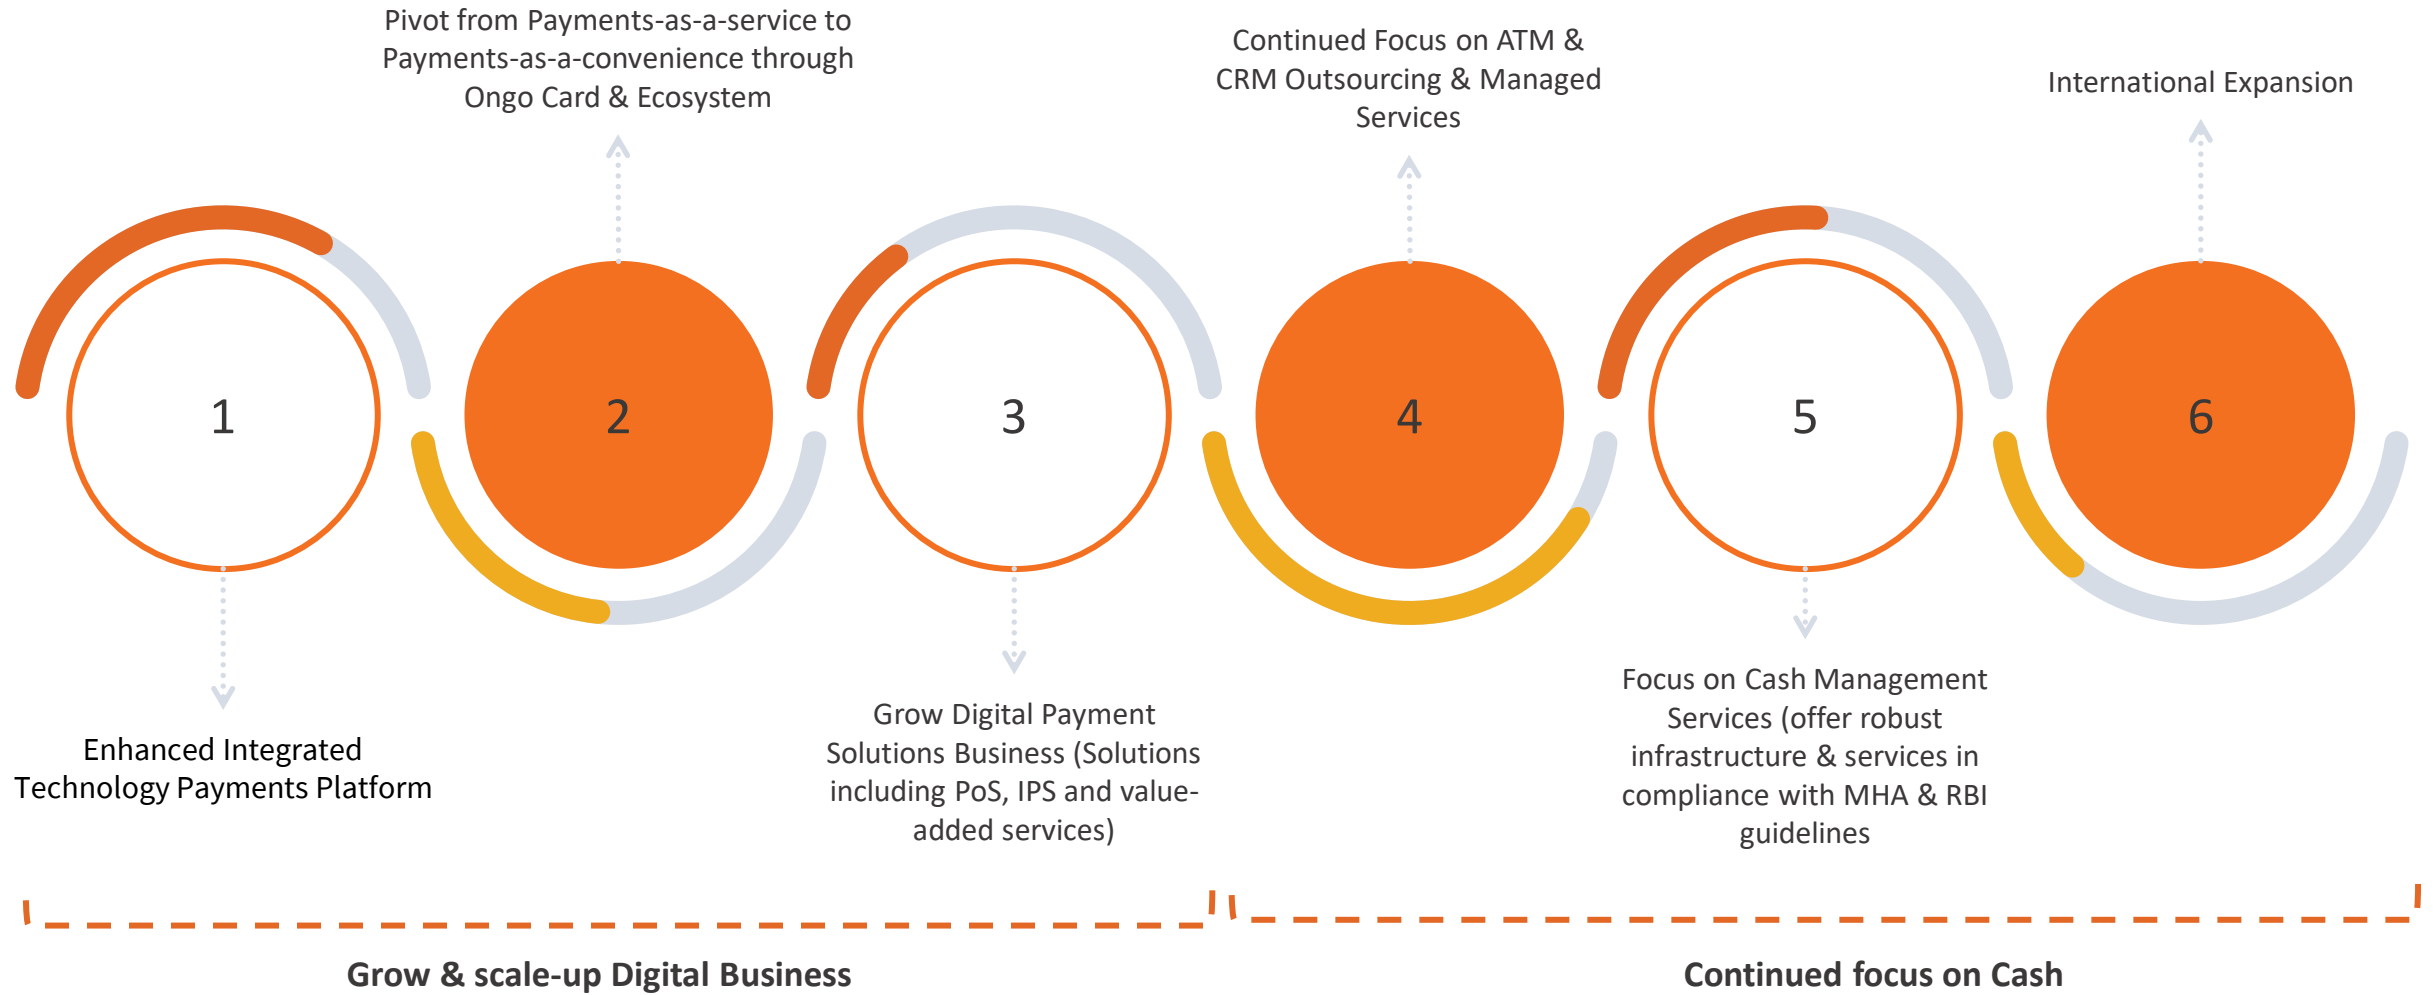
Pivot from Payments-as-a-service to Payments-as-a-convenience through Ongo Card & Ecosystem

Continued Focus on ATM & CRM Outsourcing & Managed Services

International Expansion

1

2

3

4

5

6

Enhanced Integrated Technology Payments Platform

Grow Digital Payment Solutions Business (Solutions including PoS, IPS and value-added services)

Focus on Cash Management Services (offer robust infrastructure & services in compliance with MHA & RBI guidelines

Grow & scale-up Digital Business

Continued focus on Cash